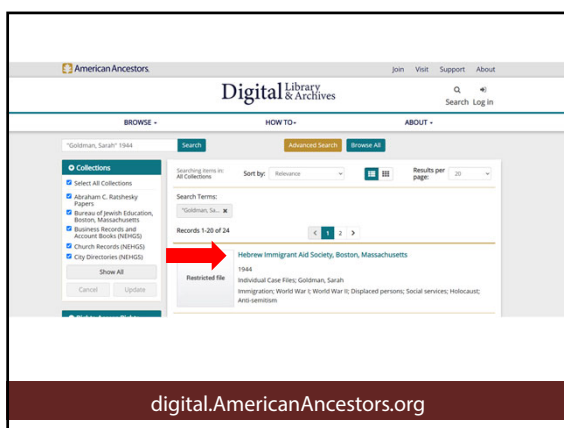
American Ancestors. Join Visit Support About

Digital Library & Archives

Search Log in

BROWSE ▾ HOW TO ▾ ABOUT ▾

"Goldman, Sarah" 1944 Search Advanced Search Browse All

Collections

Select All Collections

Abraham C. Ratshesky Papers

Bureau of Jewish Education, Boston, Massachusetts

Business Records and Account Books (NEHGS)

Church Records (NEHGS)

City Directories (NEHGS)

Show All

Cancel Update

Searching items in: All Collections

Sort by: Relevance

Results per page: 20

Search Terms:

"Goldman, Sa... ✖

Records 1-20 of 24

‹ 1 2 ›

Restricted file

Hebrew Immigrant Aid Society, Boston, Massachusetts

1944

Individual Case Files; Goldman, Sarah

Immigration; World War I; World War II; Displaced persons; Social services; Holocaust; Anti-semitism

digital.AmericanAncestors.org